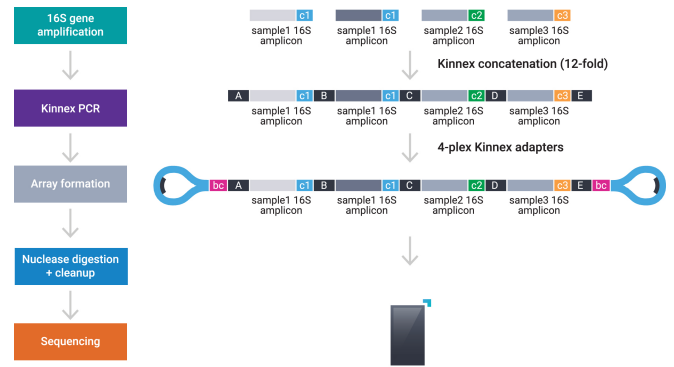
16S gene amplification

Kinnex PCR

Array formation

Nuclease digestion + cleanup

Sequencing

c1 sample1 16S amplicon
c1 sample1 16S amplicon
c2 sample2 16S amplicon
c3 sample3 16S amplicon

Kinnex concatenation (12-fold)

A c1 B c1 C c2 D c3 E
sample1 16S amplicon
sample1 16S amplicon
sample2 16S amplicon
sample3 16S amplicon

4-plex Kinnex adapters

bc A c1 B c1 C c2 D c3 E bc
sample1 16S amplicon
sample1 16S amplicon
sample2 16S amplicon
sample3 16S amplicon